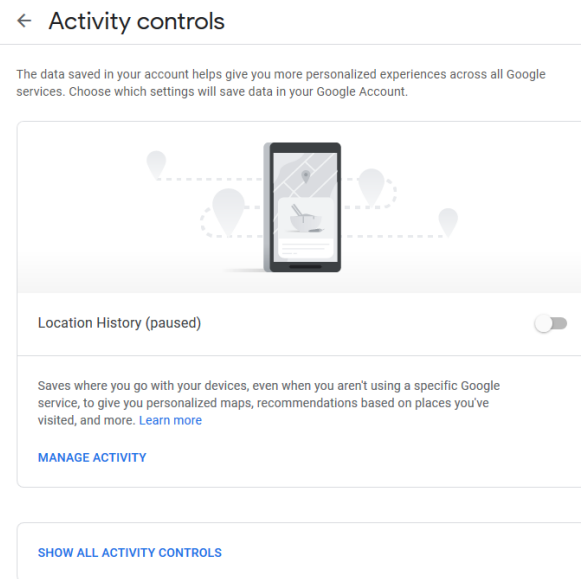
← Activity controls

The data saved in your account helps give you more personalized experiences across all Google services. Choose which settings will save data in your Google Account.

Location History (paused)

Saves where you go with your devices, even when you aren't using a specific Google service, to give you personalized maps, recommendations based on places you've visited, and more. Learn more

MANAGE ACTIVITY

SHOW ALL ACTIVITY CONTROLS